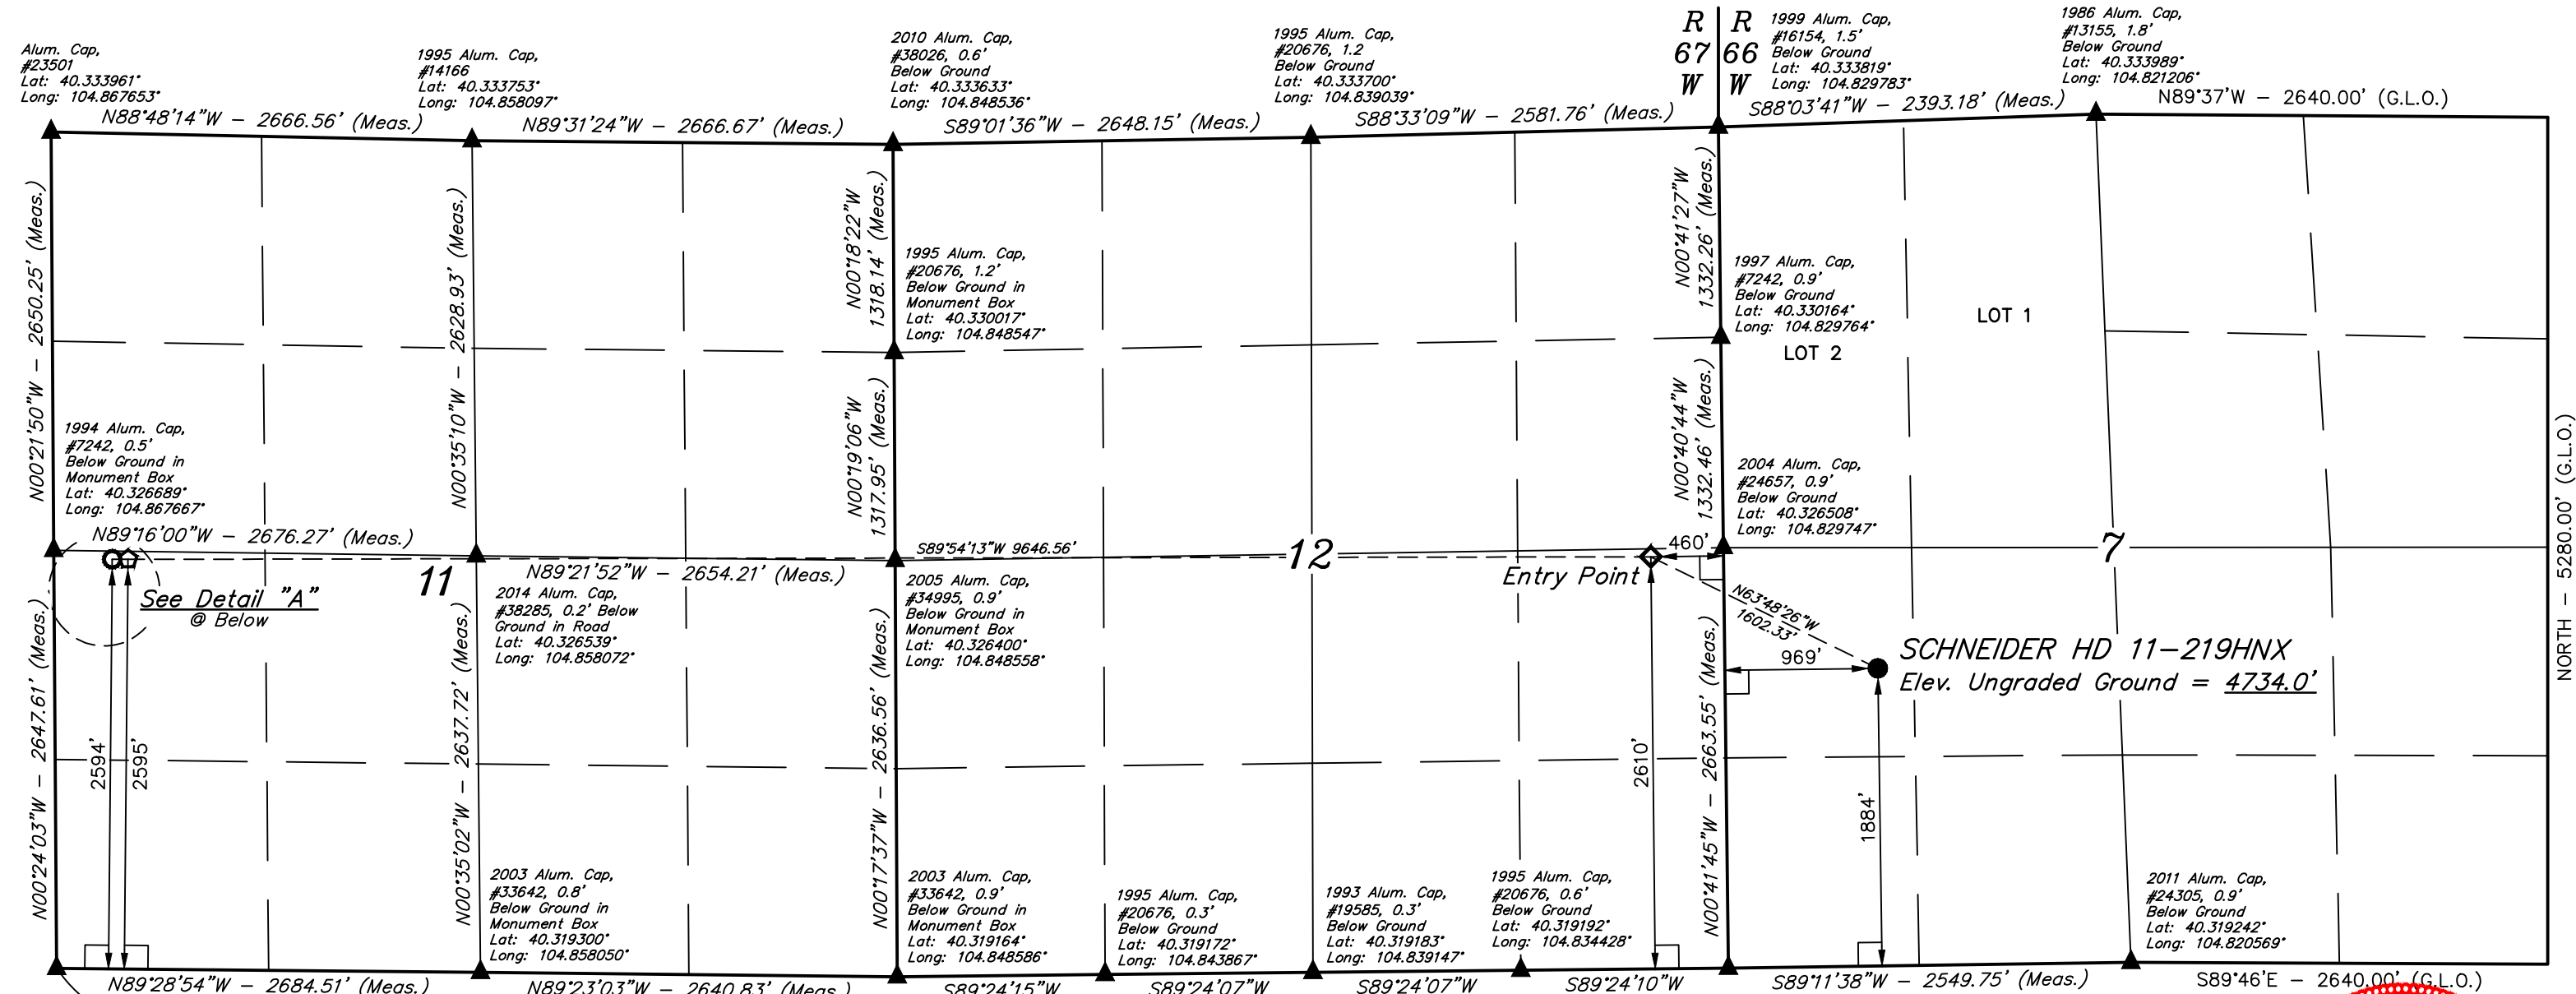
Alum. Cap, #23501 Lat: 40.333961° Long: 104.867653°

1995 Alum. Cap, #14166 Lat: 40.333753° Long: 104.858097°

2010 Alum. Cap, #38026, 0.6' Below Ground Lat: 40.333633° Long: 104.848536°

1995 Alum. Cap, #20676, 1.2 Below Ground Lat: 40.333700° Long: 104.839039°

R 67 W

R 66 W

1999 Alum. Cap, #16154, 1.5' Below Ground Lat: 40.333819° Long: 104.829783°

1986 Alum. Cap, #13155, 1.8' Below Ground Lat: 40.333989° Long: 104.821206°

N88°48'14"W – 2666.56' (Meas.)

N89°31'24"W – 2666.67' (Meas.)

S89°01'36"W – 2648.15' (Meas.)

S88°33'09"W – 2581.76' (Meas.)

S88°03'41"W – 2393.18' (Meas.)

N89°37'W – 2640.00' (G.L.O.)

N00°21'50"W – 2650.25' (Meas.)

N00°35'10"W – 2628.93' (Meas.)

N00°18'22"W 1318.14' (Meas.)

1995 Alum. Cap, #20676, 1.2' Below Ground in Monument Box Lat: 40.330017° Long: 104.848547°

N00°41'27"W 1332.26' (Meas.)

1997 Alum. Cap, #7242, 0.9' Below Ground Lat: 40.330164° Long: 104.829764°

LOT 1

LOT 2

N00°19'06"W 1317.95' (Meas.)

N00°40'44"W 1332.46' (Meas.)

1994 Alum. Cap, #7242, 0.5' Below Ground in Monument Box Lat: 40.326689° Long: 104.867667°

2004 Alum. Cap, #24657, 0.9' Below Ground Lat: 40.326508° Long: 104.829747°

NORTH – 5280.00' (G.L.O.)

N89°16'00"W – 2676.27' (Meas.)

S89°54'13"W 9646.56'

460'

12

7

11

N89°21'52"W – 2654.21' (Meas.)

See Detail "A" @ Below

2014 Alum. Cap, #38285, 0.2' Below Ground in Road Lat: 40.326539° Long: 104.858072°

2005 Alum. Cap, #34995, 0.9' Below Ground in Monument Box Lat: 40.326400° Long: 104.848558°

Entry Point

N63°48'26"W 1602.33'

SCHNEIDER HD 11-219HNX

Elev. Ungraded Ground = 4734.0'

969'

N00°24'03"W – 2647.61' (Meas.)

N00°35'02"W – 2637.72' (Meas.)

N00°17'37"W – 2636.56' (Meas.)

N00°41'45"W – 2663.55' (Meas.)

2594'

2595'

2610'

1884'

2003 Alum. Cap, #33642, 0.8' Below Ground in Monument Box Lat: 40.319300° Long: 104.858050°

2003 Alum. Cap, #33642, 0.9' Below Ground in Monument Box Lat: 40.319164° Long: 104.848586°

1995 Alum. Cap, #20676, 0.3' Below Ground Lat: 40.319172° Long: 104.843867°

1993 Alum. Cap, #19585, 0.3' Below Ground Lat: 40.319183° Long: 104.839147°

1995 Alum. Cap, #20676, 0.6' Below Ground Lat: 40.319192° Long: 104.834428°

2011 Alum. Cap, #24305, 0.9' Below Ground Lat: 40.319242° Long: 104.820569°

N89°28'54"W – 2684.51' (Meas.)

N89°23'03"W – 2640.83' (Meas.)

S89°24'15"W

S89°24'07"W

S89°24'07"W

S89°24'10"W

S89°11'38"W – 2549.75' (Meas.)

S89°46'E – 2640.00' (G.L.O.)